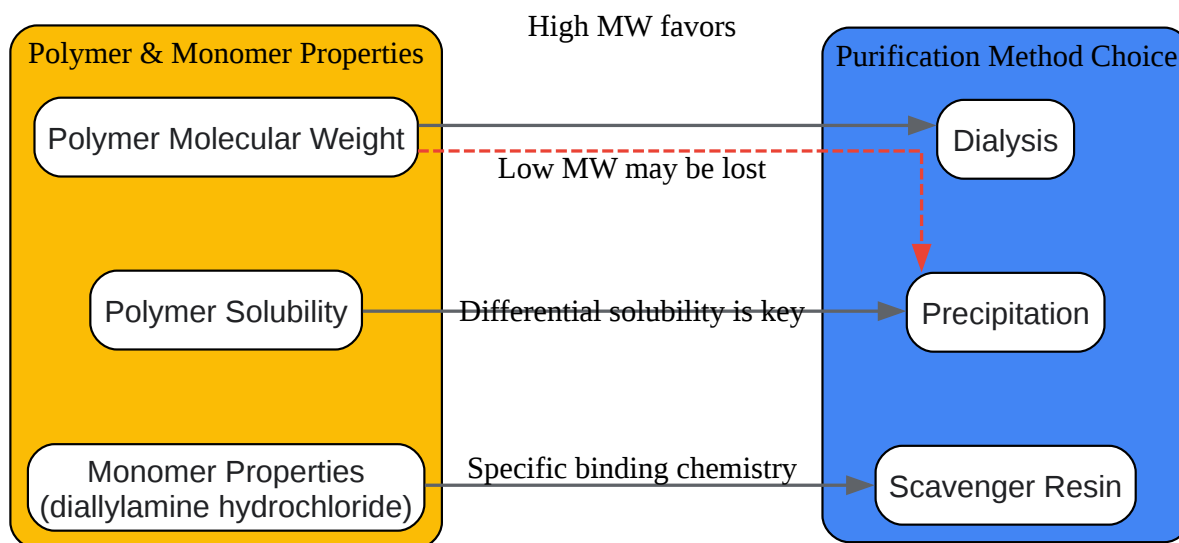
High MW favors

Polymer & Monomer Properties

Polymer Molecular Weight

Polymer Solubility

Monomer Properties (diallylamine hydrochloride)

Low MW may be lost

Differential solubility is key

Specific binding chemistry

Purification Method Choice

Dialysis

Precipitation

Scavenger Resin